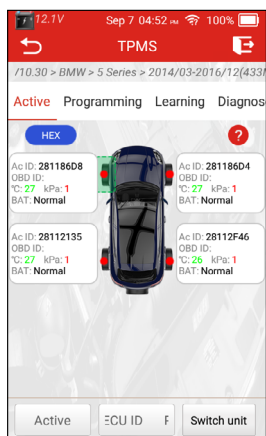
12.1V Sep 7 04:52 PM 100%

TPMS

/10.30 > BMW > 5 Series > 2014/03-2016/12(433M

Active Programming Learning Diagnos

HEX

?

Ac ID: 281186D8
OBD ID:
°C: 27 kPa: 1
BAT: Normal

Ac ID: 281186D4
OBD ID:
°C: 27 kPa: 1
BAT: Normal

Ac ID: 28112135
OBD ID:
°C: 27 kPa: 1
BAT: Normal

Ac ID: 28112F46
OBD ID:
°C: 26 kPa: 1
BAT: Normal

Active ECU ID F Switch unit